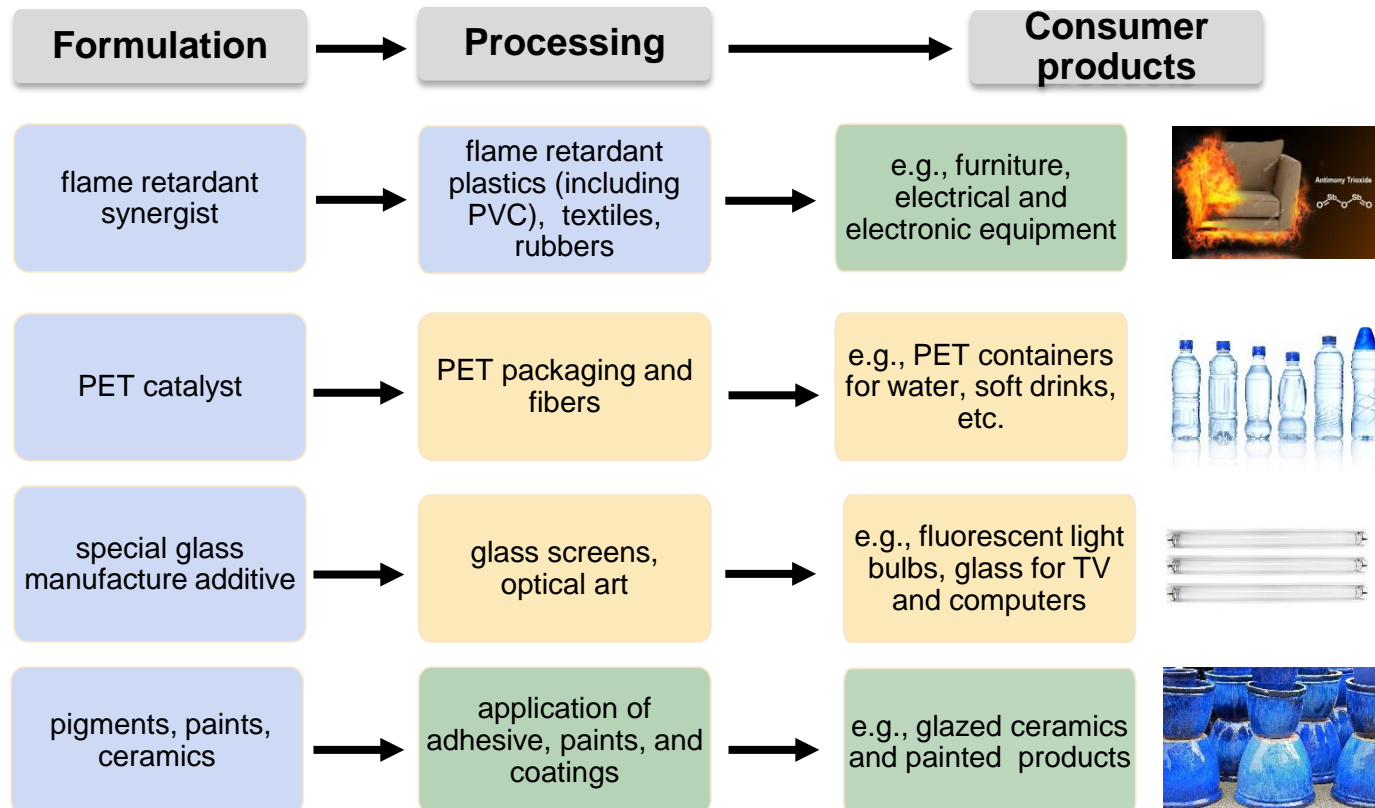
Formulation

Processing

Consumer products

flame retardant synergist

flame retardant plastics (including PVC), textiles, rubbers

e.g., furniture, electrical and electronic equipment

Antimony Trioxide

PET catalyst

PET packaging and fibers

e.g., PET containers for water, soft drinks, etc.

special glass manufacture additive

glass screens, optical art

e.g., fluorescent light bulbs, glass for TV and computers

pigments, paints, ceramics

application of adhesive, paints, and coatings

e.g., glazed ceramics and painted products